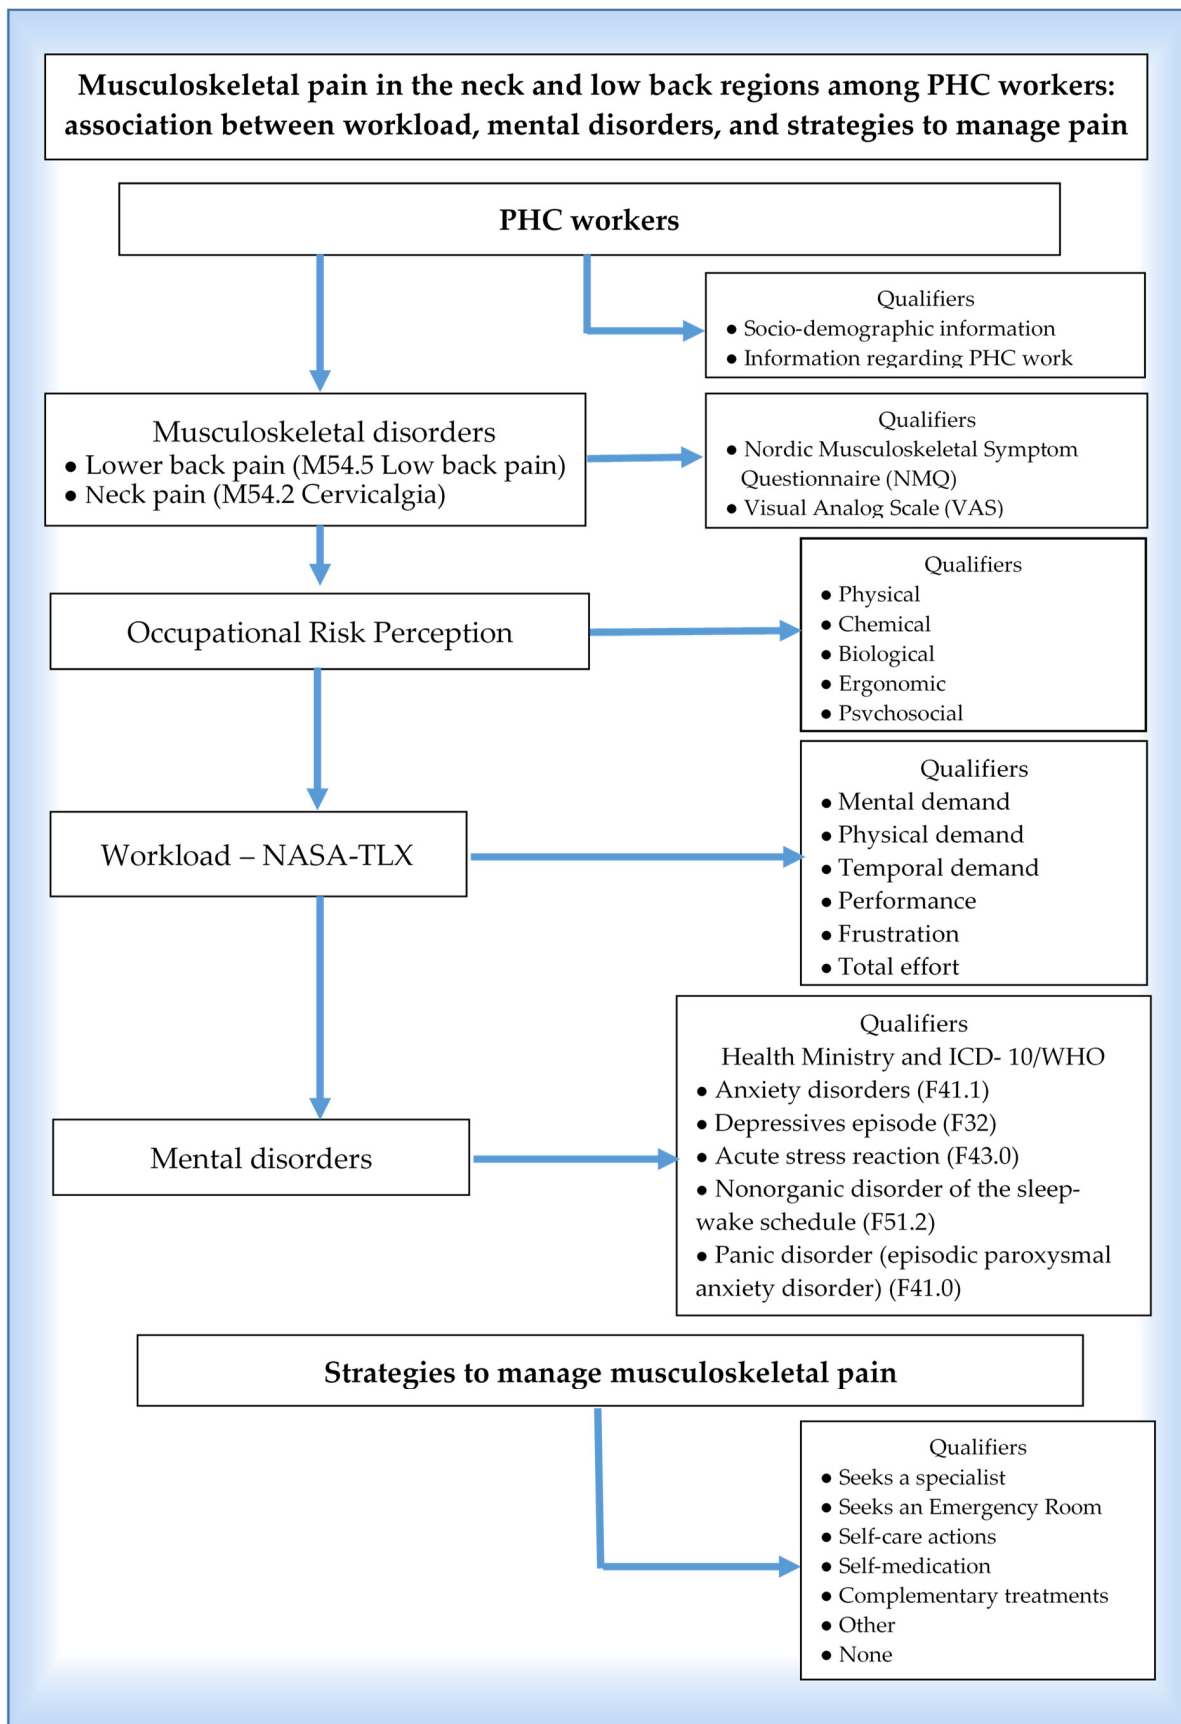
Musculoskeletal pain in the neck and low back regions among PHC workers: association between workload, mental disorders, and strategies to manage pain

PHC workers

Qualifiers
• Socio-demographic information
• Information regarding PHC work

Musculoskeletal disorders
• Lower back pain (M54.5 Low back pain)
• Neck pain (M54.2 Cervicalgia)

Qualifiers
• Nordic Musculoskeletal Symptom Questionnaire (NMQ)
• Visual Analog Scale (VAS)

Occupational Risk Perception

Qualifiers
• Physical
• Chemical
• Biological
• Ergonomic
• Psychosocial

Workload – NASA-TLX

Qualifiers
• Mental demand
• Physical demand
• Temporal demand
• Performance
• Frustration
• Total effort

Mental disorders

Qualifiers
Health Ministry and ICD- 10/WHO
• Anxiety disorders (F41.1)
• Depressives episode (F32)
• Acute stress reaction (F43.0)
• Nonorganic disorder of the sleep-wake schedule (F51.2)
• Panic disorder (episodic paroxysmal anxiety disorder) (F41.0)

Strategies to manage musculoskeletal pain

Qualifiers
• Seeks a specialist
• Seeks an Emergency Room
• Self-care actions
• Self-medication
• Complementary treatments
• Other
• None